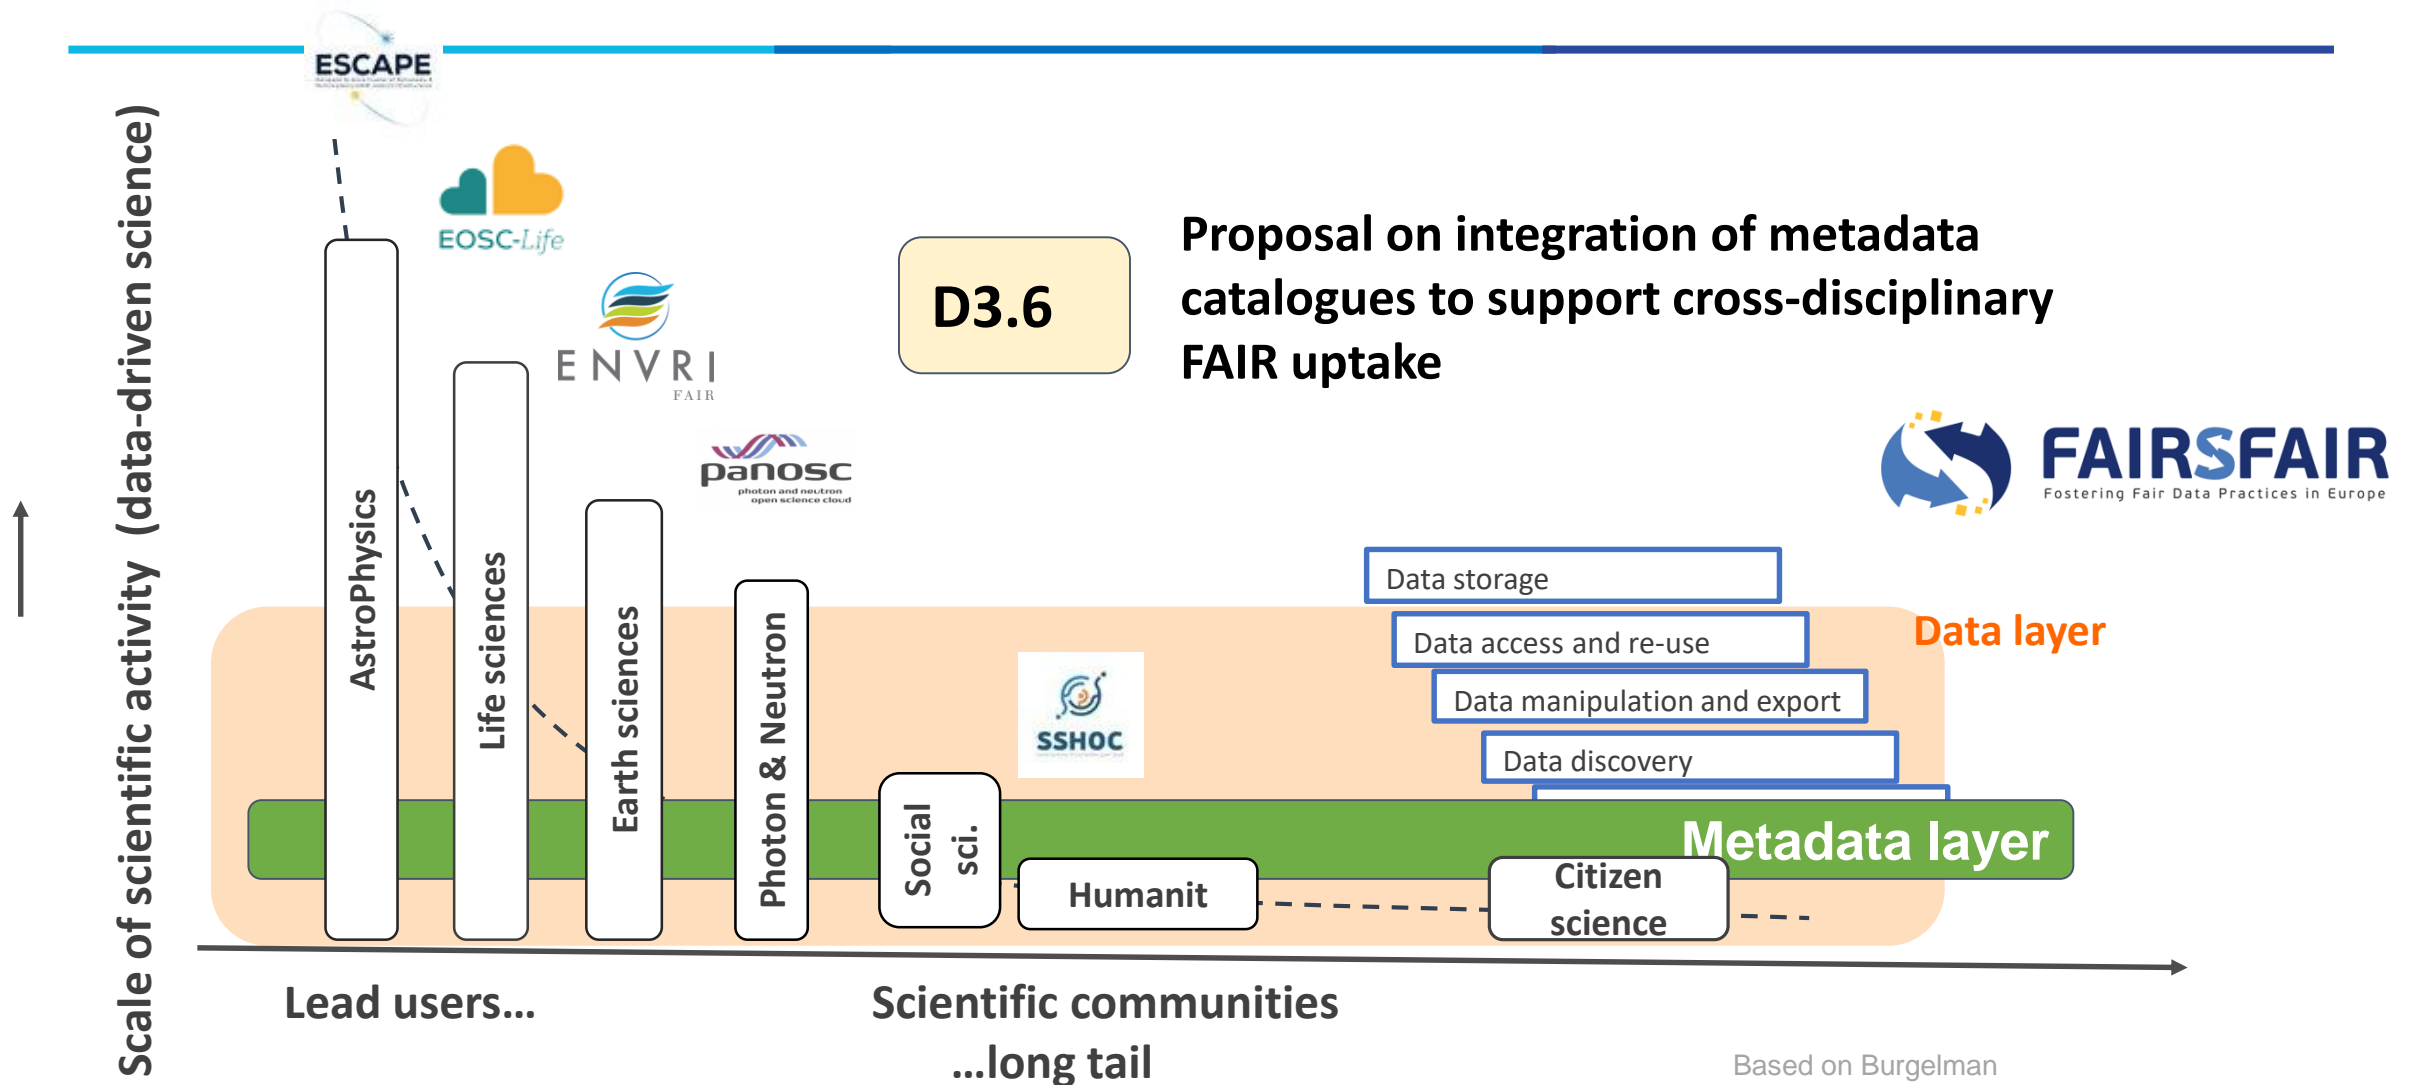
ESCAPE

EOSC-Life

ENVRI FAIR

panosc photon and neutron open science cloud

D3.6

Proposal on integration of metadata catalogues to support cross-disciplinary FAIR uptake

FAIRSFAIR Fostering Fair Data Practices in Europe

Scale of scientific activity (data-driven science)

AstroPhysics

Life sciences

Earth sciences

Photon & Neutron

Social sci.

SSHOC

Humanit

Data storage

Data access and re-use

Data manipulation and export

Data discovery

Data layer

Metadata layer

Citizen science

Lead users...

Scientific communities ...long tail

Based on Burgelman